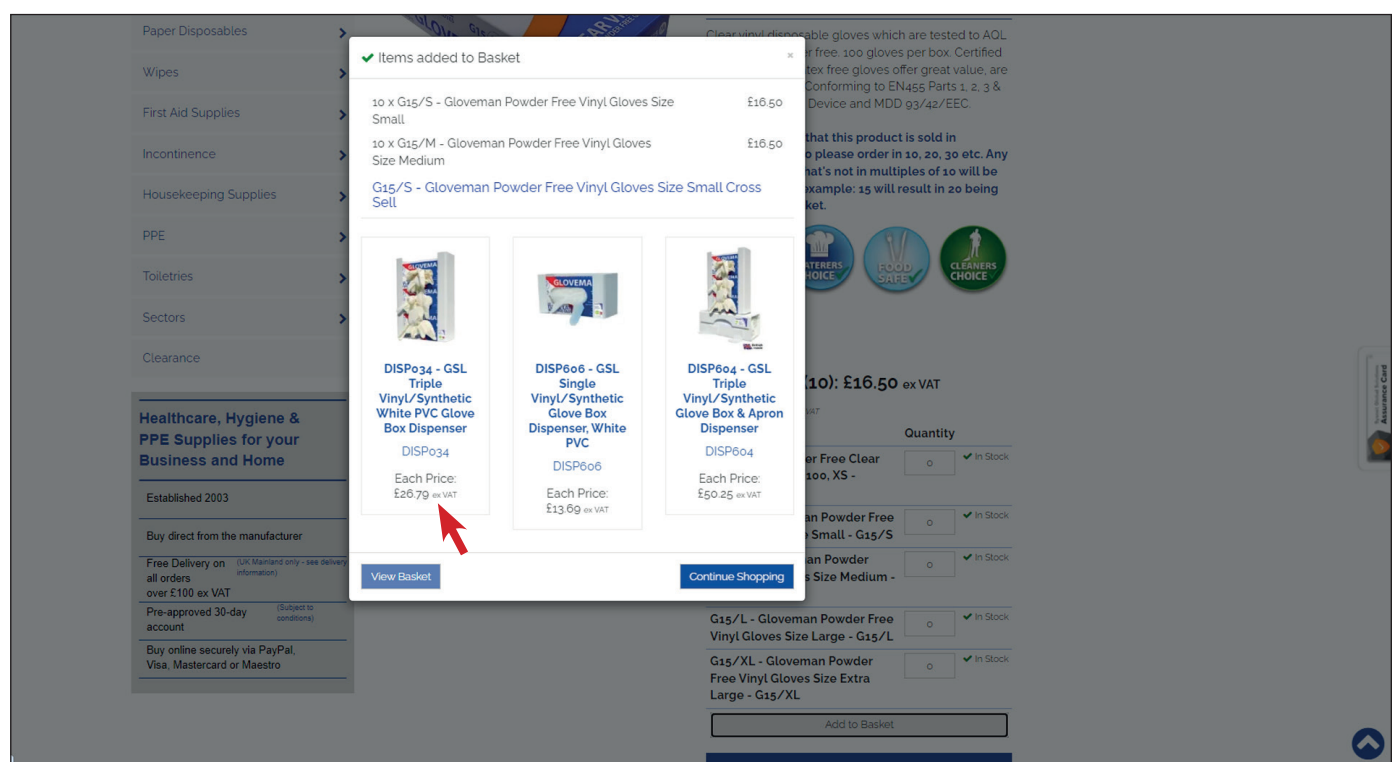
Paper Disposables
Wipes
First Aid Supplies
Incontinence
Housekeeping Supplies
PPE
Toiletries
Sectors
Clearance

Healthcare, Hygiene & PPE Supplies for your Business and Home

Established 2003

Buy direct from the manufacturer

Free Delivery on all orders over £100 ex VAT (UK Mainland only - see delivery information)

Pre-approved 30-day account (Subject to conditions)

Buy online securely via PayPal, Visa, Mastercard or Maestro

✔ Items added to Basket ×

10 x G15/S - Gloveman Powder Free Vinyl Gloves Size Small £16.50

10 x G15/M - Gloveman Powder Free Vinyl Gloves Size Medium £16.50

G15/S - Gloveman Powder Free Vinyl Gloves Size Small Cross Sell

DISP034 - GSL Triple Vinyl/Synthetic White PVC Glove Box Dispenser
DISP034
Each Price:
£26.79 ex VAT

DISP606 - GSL Single Vinyl/Synthetic Glove Box Dispenser, White PVC
DISP606
Each Price:
£13.69 ex VAT

DISP604 - GSL Triple Vinyl/Synthetic Glove Box & Apron Dispenser
DISP604
Each Price:
£50.25 ex VAT

View Basket
Continue Shopping

Clear vinyl disposable gloves which are tested to AQL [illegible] r free. 100 gloves per box. Certified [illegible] tex free gloves offer great value, are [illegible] Conforming to EN455 Parts 1, 2, 3 & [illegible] Device and MDD 93/42/EEC.

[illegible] that this product is sold in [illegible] o please order in 10, 20, 30 etc. Any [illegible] hat's not in multiples of 10 will be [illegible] example: 15 will result in 20 being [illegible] ket.

CATERERS CHOICE
FOOD SAFE
CLEANERS CHOICE

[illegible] (10): £16.50 ex VAT

Quantity

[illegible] r Free Clear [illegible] 100, XS - 0 ✔ In Stock
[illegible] an Powder Free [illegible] Small - G15/S 0 ✔ In Stock
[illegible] an Powder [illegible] s Size Medium - 0 ✔ In Stock
G15/L - Gloveman Powder Free Vinyl Gloves Size Large - G15/L 0 ✔ In Stock
G15/XL - Gloveman Powder Free Vinyl Gloves Size Extra Large - G15/XL 0 ✔ In Stock

Add to Basket

Assurance Card